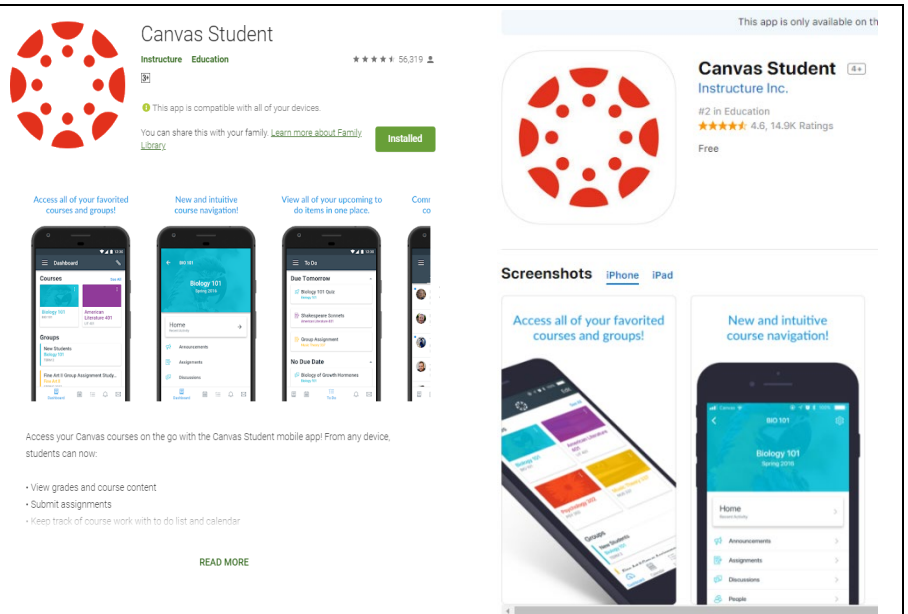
Canvas Student

Instructure Education

★★★★★ 56,319

3+

This app is compatible with all of your devices.

You can share this with your family. Learn more about Family Library

Installed

Access all of your favorited courses and groups!

New and intuitive course navigation!

View all of your upcoming to do items in one place.

Dashboard

Courses

See All

Biology 101

American Literature 401

Groups

New Students

Biology 101

Fine Art II Group Assignment Study...

BIO 101

Biology 101

Spring 2016

Home

Announcements

Assignments

Discussions

To Do

Due Tomorrow

Biology 101 Quiz

Shakespeare Sonnets

Group Assignment

No Due Date

Biology of Growth Hormones

Access your Canvas courses on the go with the Canvas Student mobile app! From any device, students can now:

• View grades and course content
• Submit assignments
• Keep track of course work with to do list and calendar

READ MORE

This app is only available on th

Canvas Student 4+

Instructure Inc.

#2 in Education

★★★★★ 4.6, 14.9K Ratings

Free

Screenshots iPhone iPad

Access all of your favorited courses and groups!

New and intuitive course navigation!

Biology 101

American Literature 401

Psychology 202

Groups

New Students

BIO 101

Biology 101

Spring 2016

Home

Recent Activity

Announcements

Assignments

Discussions

People